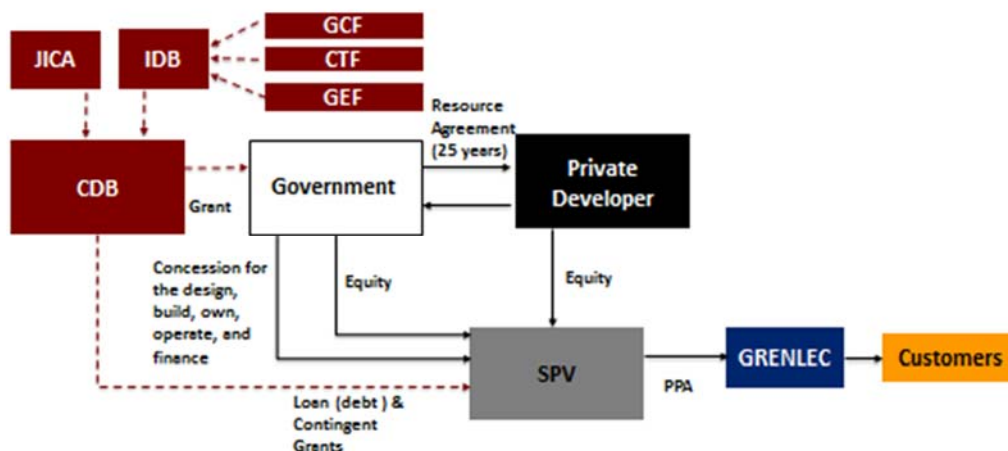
GCF
JICA
IDB
CTF
GEF
Resource Agreement (25 years)
CDB
Government
Private Developer
Grant
Concession for the design, build, own, operate, and finance
Equity
Equity
SPV
GRENLEC
Customers
PPA
Loan (debt) & Contingent Grants